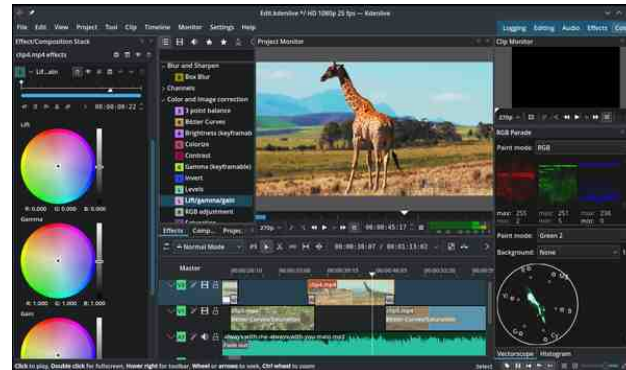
Edit.kdenlive */ HD 1080p 25 fps — Kdenlive

File Edit View Project Tool Clip Timeline Monitor Settings Help

Logging Editing Audio Effects Colo

Effect/Composition Stack

clip4.mp4 effects

Lift...ain

00:00:00:22

Lift

R: 0.000 G: 0.000 B: 0.000

Gamma

R: 1.000 G: 1.000 B: 1.000

Gain

Blur and Sharpen

Box Blur

Channels

Color and Image correction

3 point balance

Bézier Curves

Brightness (keyframable)

Colorize

Contrast

Gamma (keyframable)

Invert

Levels

Lift/gamma/gain

RGB adjustment

Project Monitor

Clip Monitor

270p

00:00:45:17

Effects Comp... Projec...

Normal Mode

00:00:38:07 / 00:01:13:02

Master

clip4.mp4

clip4.mp4

Bézier Curves/Saturation

clip4.mp4

Bézier Curves/Saturation

always-with-me-always-with-you-mato.mp3

RGB Parade

Paint mode: RGB

max: 255 min: 2

max: 251 min: 5

max: 236 min: 1

Paint mode: Green 2

Background: None

Vectorscope Histogram

Click to play, Double click for fullscreen, Hover right for toolbar, Wheel or arrows to seek, Ctrl wheel to zoom

Select